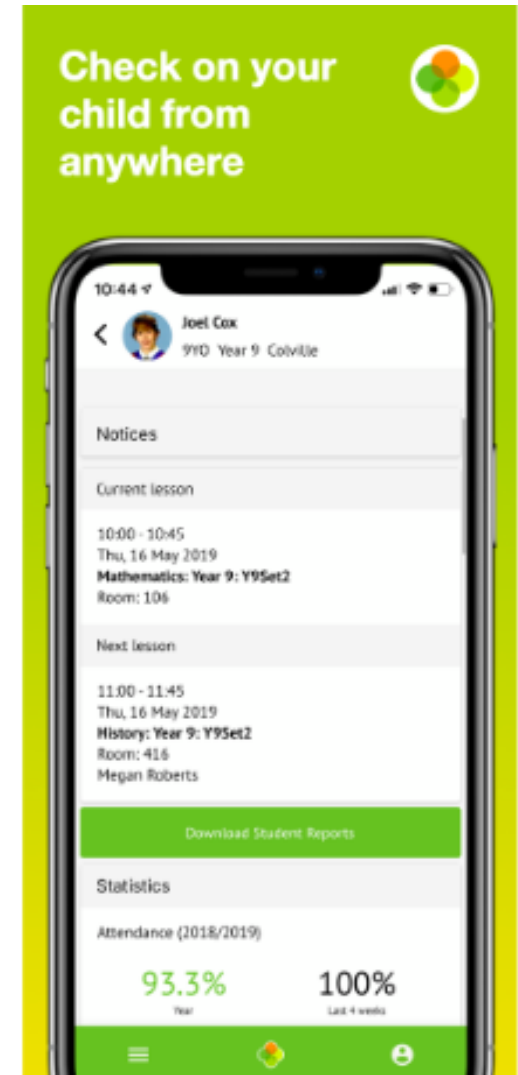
Check on your child from anywhere

10:44

Joel Cox
9YD Year 9 Colville

Notices

Current lesson

10:00 - 10:45
Thu, 16 May 2019
**Mathematics: Year 9: Y9Set2**
Room: 106

Next lesson

11:00 - 11:45
Thu, 16 May 2019
**History: Year 9: Y9Set2**
Room: 416
Megan Roberts

Download Student Reports

Statistics

Attendance (2018/2019)

93.3%
Year

100%
Last 4 weeks